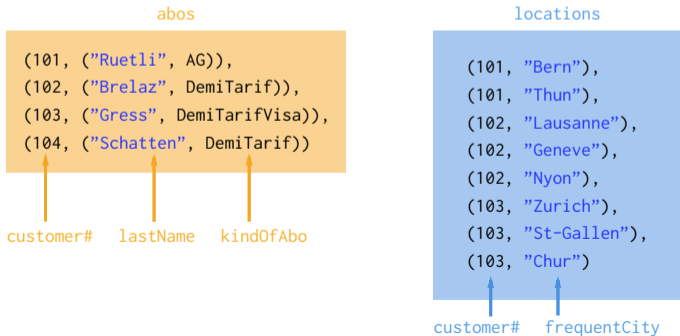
abos

(101, ("Ruetli", AG)),
(102, ("Brelaz", DemiTarif)),
(103, ("Gress", DemiTarifVisa)),
(104, ("Schatten", DemiTarif))

customer#   lastName   kindOfAbo

locations

(101, "Bern"),
(101, "Thun"),
(102, "Lausanne"),
(102, "Geneve"),
(102, "Nyon"),
(103, "Zurich"),
(103, "St-Gallen"),
(103, "Chur")

customer#   frequentCity